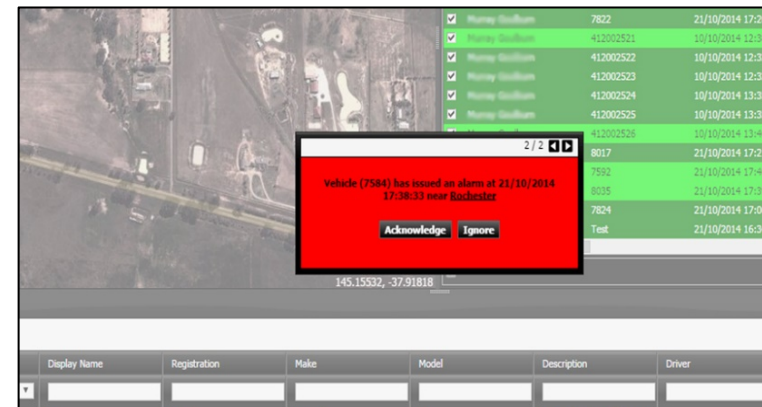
| | | | |
|---|---|---|---|
| ☑ | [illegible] | 7822 | 21/10/2014 17:2 |
| ☑ | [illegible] | 412002521 | 10/10/2014 12:3 |
| ☑ | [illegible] | 412002522 | 10/10/2014 12:3 |
| ☑ | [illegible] | 412002523 | 10/10/2014 12:3 |
| ☑ | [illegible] | 412002524 | 10/10/2014 13:3 |
| ☑ | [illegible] | 412002525 | 10/10/2014 13:3 |
| ☑ | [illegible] | 412002526 | 10/10/2014 13:4 |
| | | 8017 | 21/10/2014 17:2 |
| | | 7592 | 21/10/2014 17:4 |
| | | 8035 | 21/10/2014 17:3 |
| | | 7824 | 21/10/2014 17:0 |
| | | Test | 21/10/2014 16:3 |

2/2

Vehicle (7584) has issued an alarm at 21/10/2014 17:38:33 near Rochester

Acknowledge Ignore

145.15532, -37.91818

| Display Name | Registration | Make | Model | Description | Driver |
|---|---|---|---|---|---|